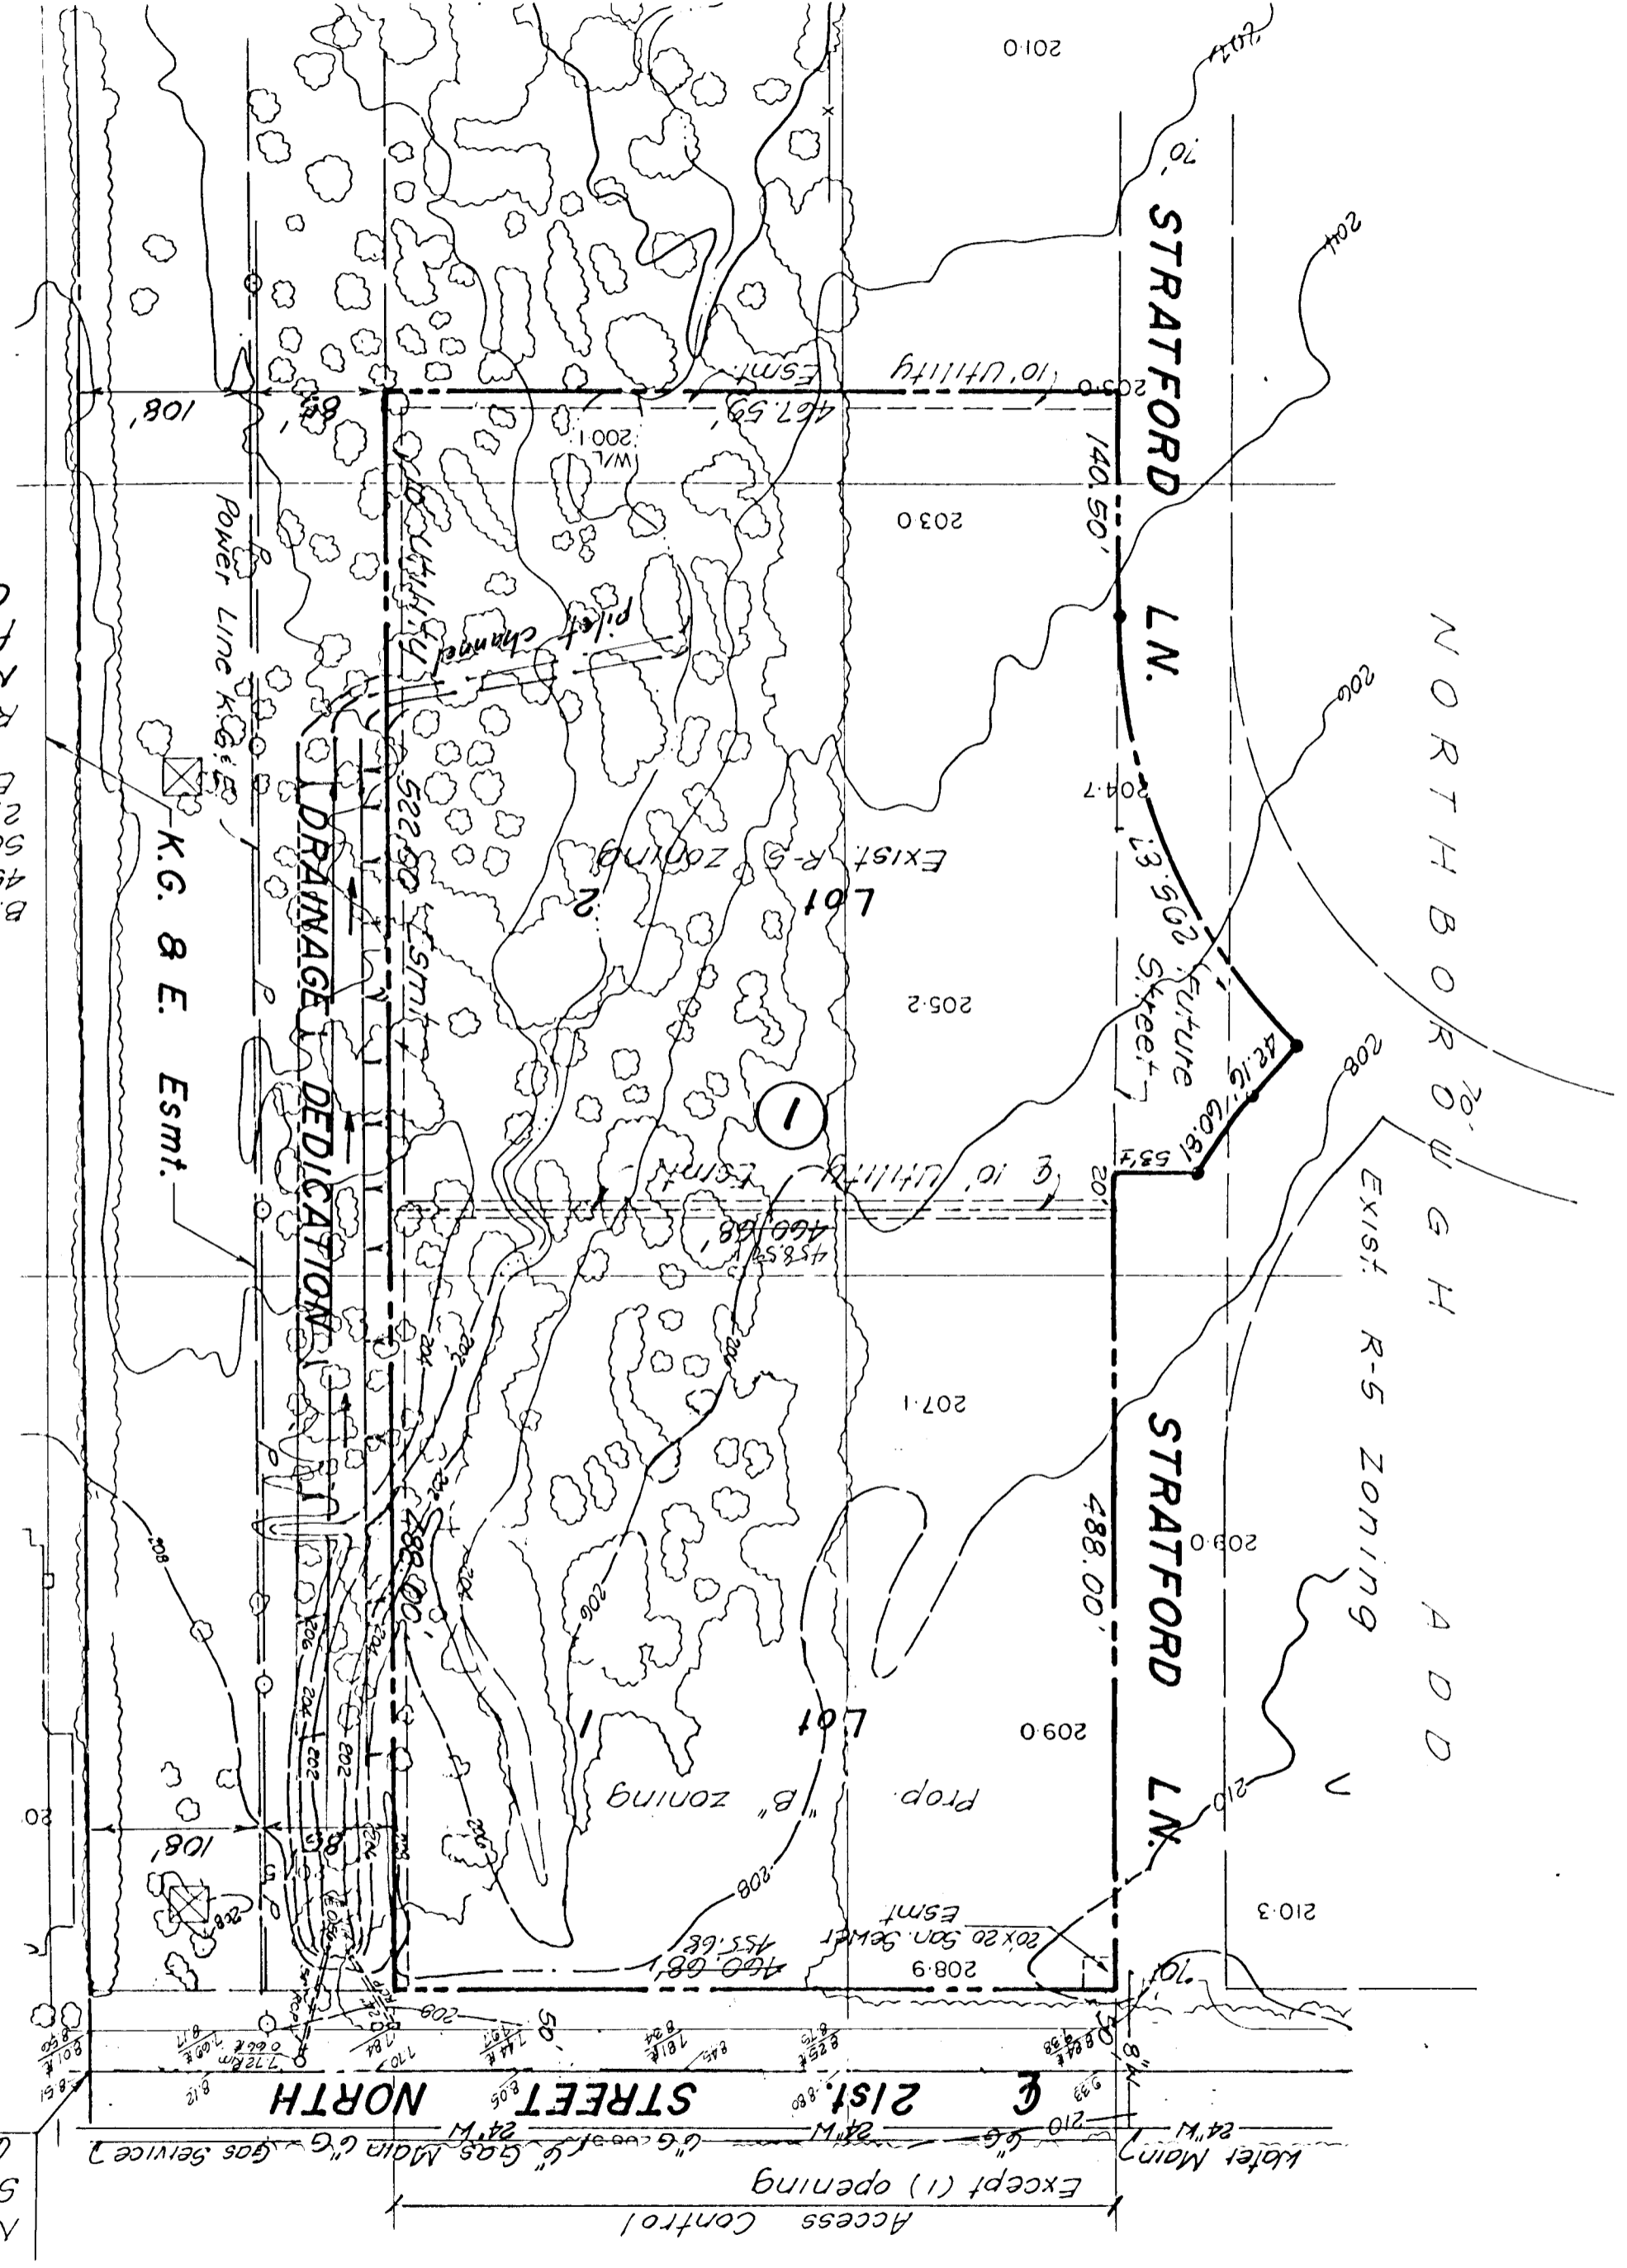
201.0

204

70'

STRATFORD L.N.

NORTHBOROUGH ADD

Exist. R-5 Zoning

10' Utility Esmt.

467.59'

203.0

W/L 200.1

140.50'

203.0

pilot channel

10' Utility Esmt.

Power Line K.G.&E.

108'

83'

204.7

Exist. R-5 Zoning

Lot 2

235.92'

Future Street

205.2

42.16'

60.81'

53'±

1

℄ 10' Utility Esmt.

460.68'

458.57'

DRAINAGE DEDICATION

522.00' Esmt.

K.G. & E. Esmt.

207.1

STRATFORD L.N.

209.0

488.00'

288.00'

Lot 1

Prop. "B" zoning

209.0

210

210.3

108'

20'x20' San. Sewer Esmt

460.68'

455.68'

208.9

70'

NORTH STREET 21st ℄

50'

24"W

Gas Service ℄ "G" Gas Main "G"

Water Main

Except (1) opening

Access Control